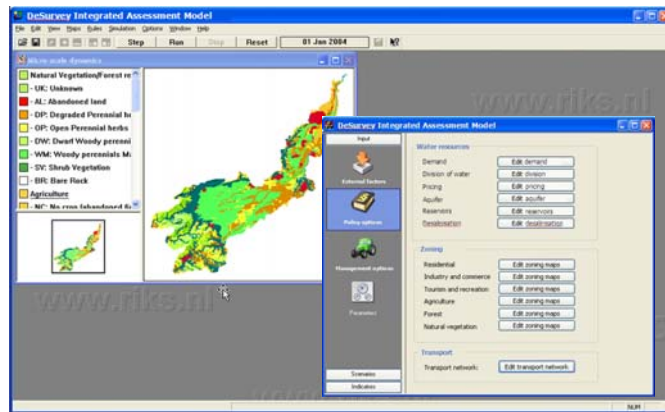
DeSurvey Integrated Assessment Model

File Edit View Maps Rules Simulation Options Window Help

Step Run Stop Reset 01 Jan 2004

Micro scale dynamics

Natural Vegetation/Forest re

- UK: Unknown

- AL: Abandoned land

- DP: Degraded Perennial h

- OP: Open Perennial herbs

- DW: Dwarf Woody perenni

- WM: Woody perennials M

- SV: Shrub Vegetation

- BR: Bare Rock

Agriculture

- NC: No crop (abandoned fi

www.riks.nl

www.riks.nl

DeSurvey Integrated Assessment Model

Input

External factors

Policy options

Management options

Parameters

Scenarios

Indicators

Water resources

| | |
|---|---|
| Demand | Edit demand |
| Division of water | Edit division |
| Pricing | Edit pricing |
| Aquifer | Edit aquifer |
| Reservoirs | Edit reservoirs |
| Desalination | Edit desalination |

Zoning

| | |
|---|---|
| Residential | Edit zoning maps |
| Industry and commerce | Edit zoning maps |
| Tourism and recreation | Edit zoning maps |
| Agriculture | Edit zoning maps |
| Forest | Edit zoning maps |
| Natural vegetation | Edit zoning maps |

Transport

Transport network: Edit transport network

NUM